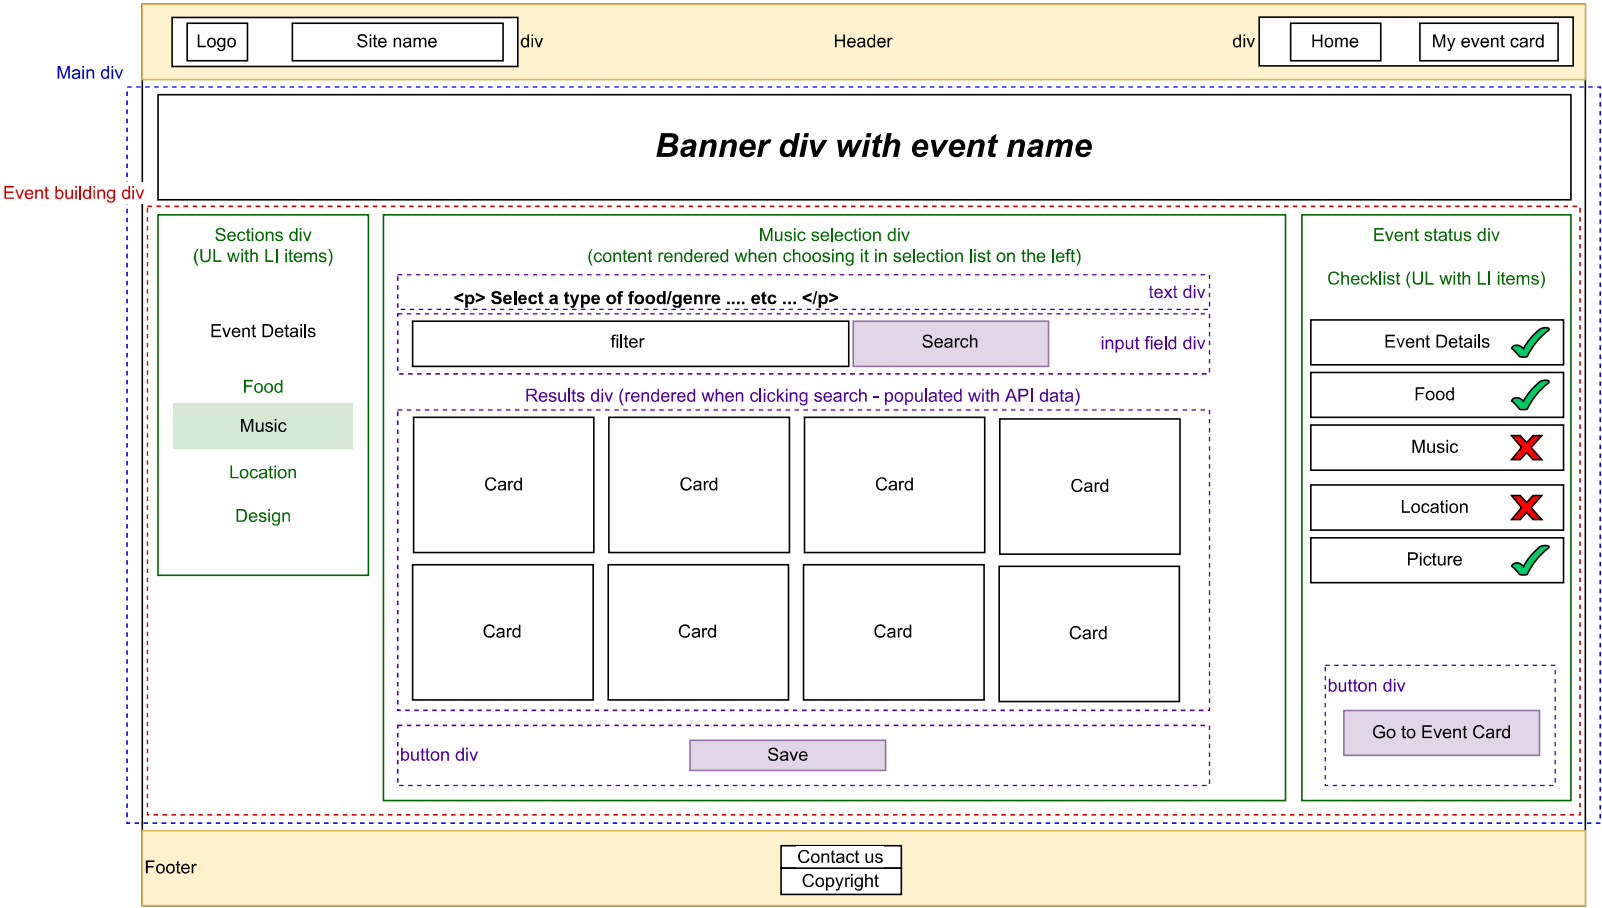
Logo
Site name
div
Header
div
Home
My event card

Main div

Banner div with event name

Event building div

Sections div
(UL with LI items)

Event Details

Food

Music

Location

Design

Music selection div
(content rendered when choosing it in selection list on the left)

<p> Select a type of food/genre .... etc ... </p>
text div

filter
Search
input field div

Results div (rendered when clicking search - populated with API data)

| Card | Card | Card | Card |
|---|---|---|---|
| Card | Card | Card | Card |

button div
Save

Event status div

Checklist (UL with LI items)

Event Details
Food
Music
Location
Picture

button div
Go to Event Card

Footer
Contact us
Copyright